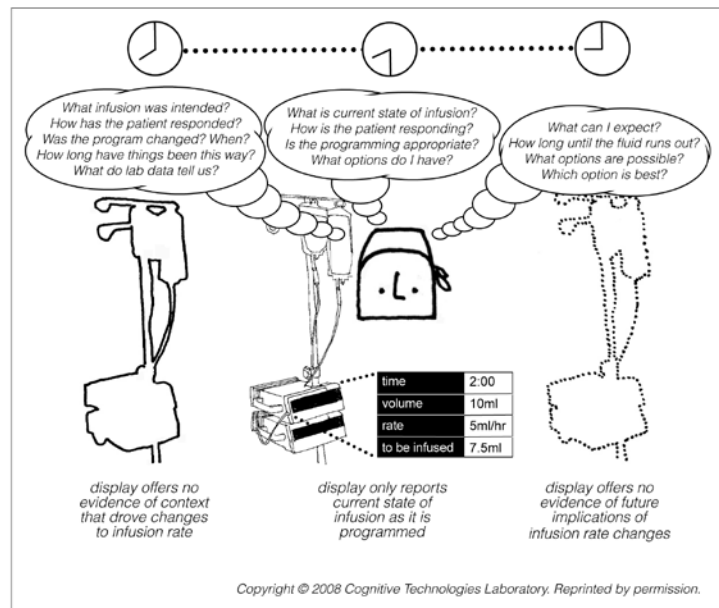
What infusion was intended?
How has the patient responded?
Was the program changed? When?
How long have things been this way?
What do lab data tell us?

What is current state of infusion?
How is the patient responding?
Is the programming appropriate?
What options do I have?

What can I expect?
How long until the fluid runs out?
What options are possible?
Which option is best?

| time | 2:00 |
|---|---|
| volume | 10ml |
| rate | 5ml/hr |
| to be infused | 7.5ml |

display offers no evidence of context that drove changes to infusion rate

display only reports current state of infusion as it is programmed

display offers no evidence of future implications of infusion rate changes

Copyright © 2008 Cognitive Technologies Laboratory. Reprinted by permission.